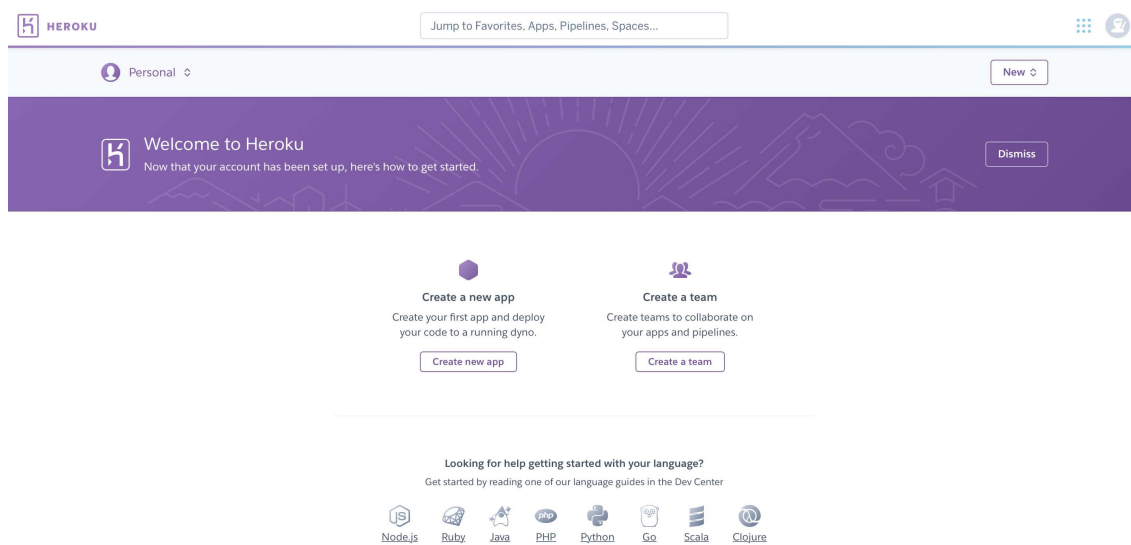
HEROKU

Jump to Favorites, Apps, Pipelines, Spaces...

Personal

New

Welcome to Heroku
Now that your account has been set up, here's how to get started.

Dismiss

Create a new app
Create your first app and deploy your code to a running dyno.

Create new app

Create a team
Create teams to collaborate on your apps and pipelines.

Create a team

Looking for help getting started with your language?
Get started by reading one of our language guides in the Dev Center

JS php

Node.js Ruby Java PHP Python Go Scala Clojure